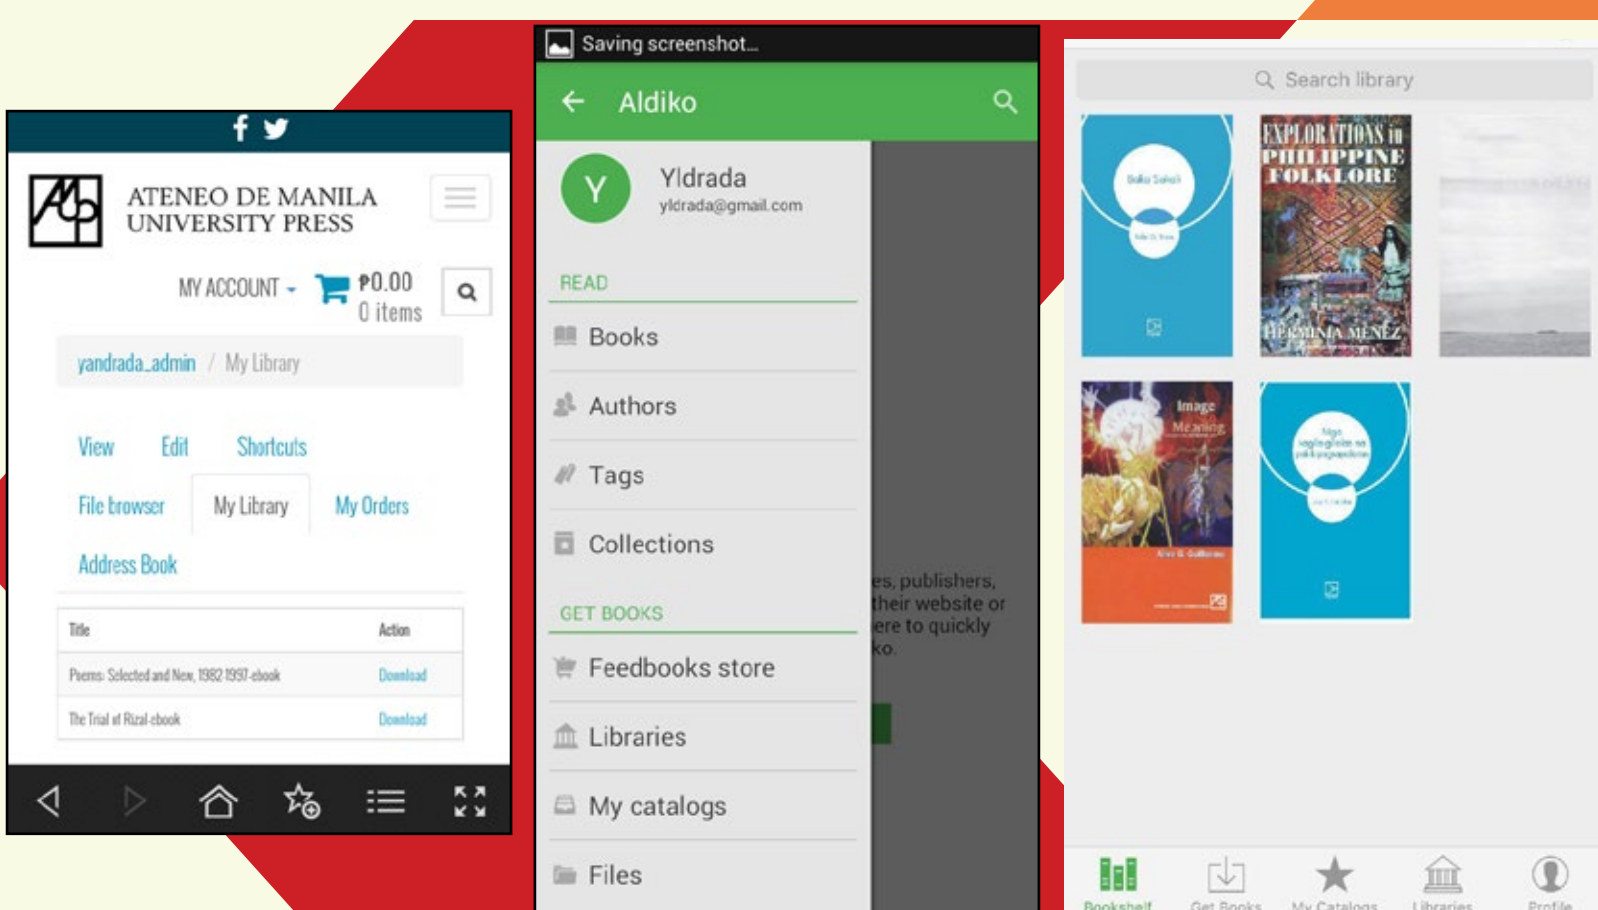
ATENEO DE MANILA UNIVERSITY PRESS

MY ACCOUNT ₱0.00 0 items

yandrada_admin / My Library

View Edit Shortcuts

File browser My Library My Orders

Address Book

| Title | Action |
|---|---|
| Poems: Selected and New, 1982 1997-ebook | Download |
| The Trial of Rizal-ebook | Download |

Saving screenshot...

Aldiko

Y

Yldrada
yldrada@gmail.com

READ

Books

Authors

Tags

Collections

GET BOOKS

Feedbooks store

Libraries

My catalogs

Files

es, publishers, their website or ere to quickly ko.

Search library

EXPLORATIONS in PHILIPPINE FOLKLORE HERMINIA MENEZ

Image Meaning

Bookshelf Get Books My Catalogs Libraries Profile